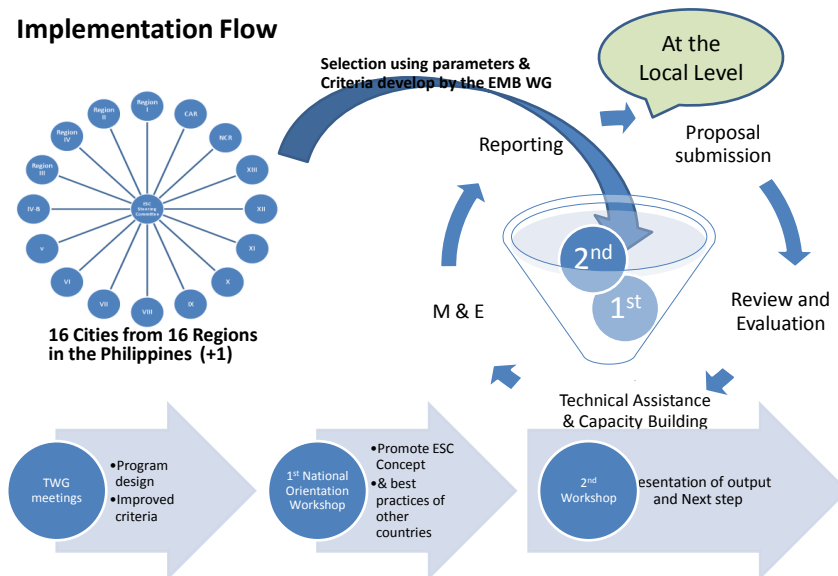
Implementation Flow

Selection using parameters & Criteria develop by the EMB WG

At the Local Level

Region I
Region II
CAR
NCR
Region IV
XIII
Region III
IV-B
XII
ESC Steering Committee
V
XI
VI
X
VII
VIII
IX

16 Cities from 16 Regions in the Philippines (+1)

Reporting

Proposal submission

2nd

1st

M & E

Review and Evaluation

Technical Assistance & Capacity Building

TWG meetings

•Program design
•Improved criteria

1st National Orientation Workshop

•Promote ESC Concept
•& best practices of other countries

2nd Workshop

esentation of output and Next step